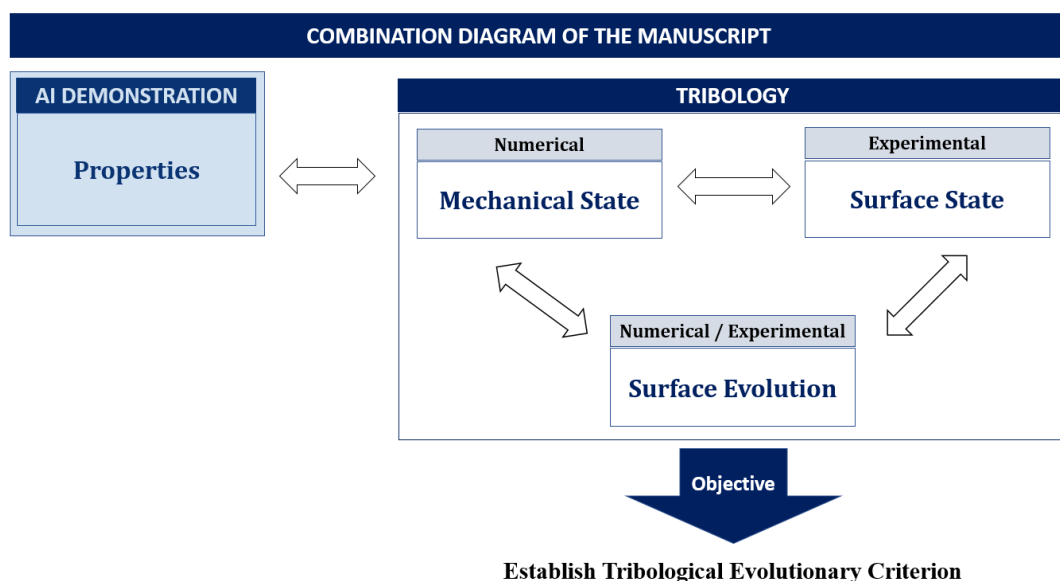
COMBINATION DIAGRAM OF THE MANUSCRIPT

AI DEMONSTRATION

Properties

TRIBOLOGY

Numerical

Mechanical State

Experimental

Surface State

Numerical / Experimental

Surface Evolution

Objective

Establish Tribological Evolutionary Criterion